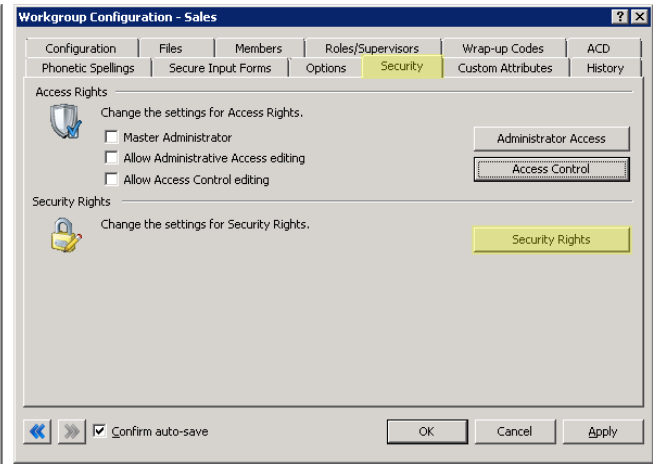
Workgroup Configuration - Sales

Configuration | Files | Members | Roles/Supervisors | Wrap-up Codes | ACD
Phonetic Spellings | Secure Input Forms | Options | Security | Custom Attributes | History

Access Rights

Change the settings for Access Rights.

Master Administrator

Allow Administrative Access editing

Allow Access Control editing

Administrator Access

Access Control

Security Rights

Change the settings for Security Rights.

Security Rights

Confirm auto-save

OK

Cancel

Apply